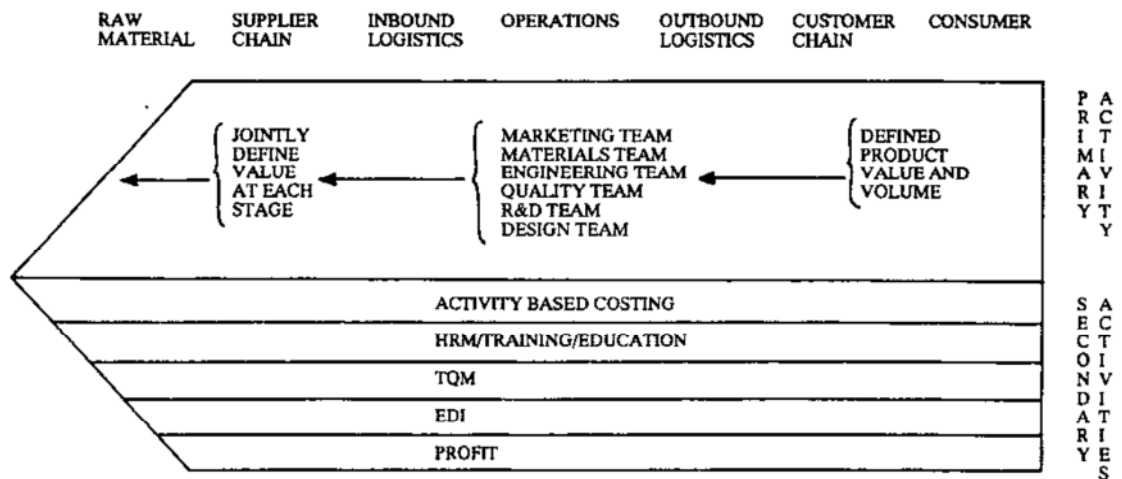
RAW MATERIAL SUPPLIER CHAIN INBOUND LOGISTICS OPERATIONS OUTBOUND LOGISTICS CUSTOMER CHAIN CONSUMER

JOINTLY DEFINE VALUE AT EACH STAGE

MARKETING TEAM
MATERIALS TEAM
ENGINEERING TEAM
QUALITY TEAM
R&D TEAM
DESIGN TEAM

DEFINED PRODUCT VALUE AND VOLUME

PRIMARY ACTIVITY

ACTIVITY BASED COSTING

HRM/TRAINING/EDUCATION

TQM

EDI

PROFIT

SECONDARY ACTIVITIES